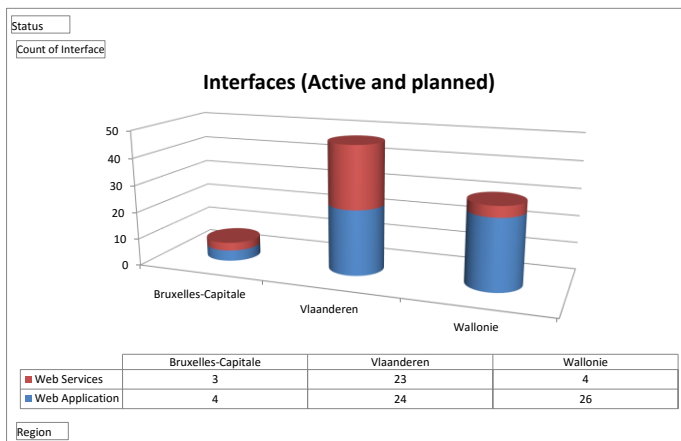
Status

Count of Interface

Interfaces (Active and planned)

50
40
30
20
10
0

Bruxelles-Capitale
Vlaanderen
Wallonie

| | Bruxelles-Capitale | Vlaanderen | Wallonie |
|---|---|---|---|
| Web Services | 3 | 23 | 4 |
| Web Application | 4 | 24 | 26 |

Region